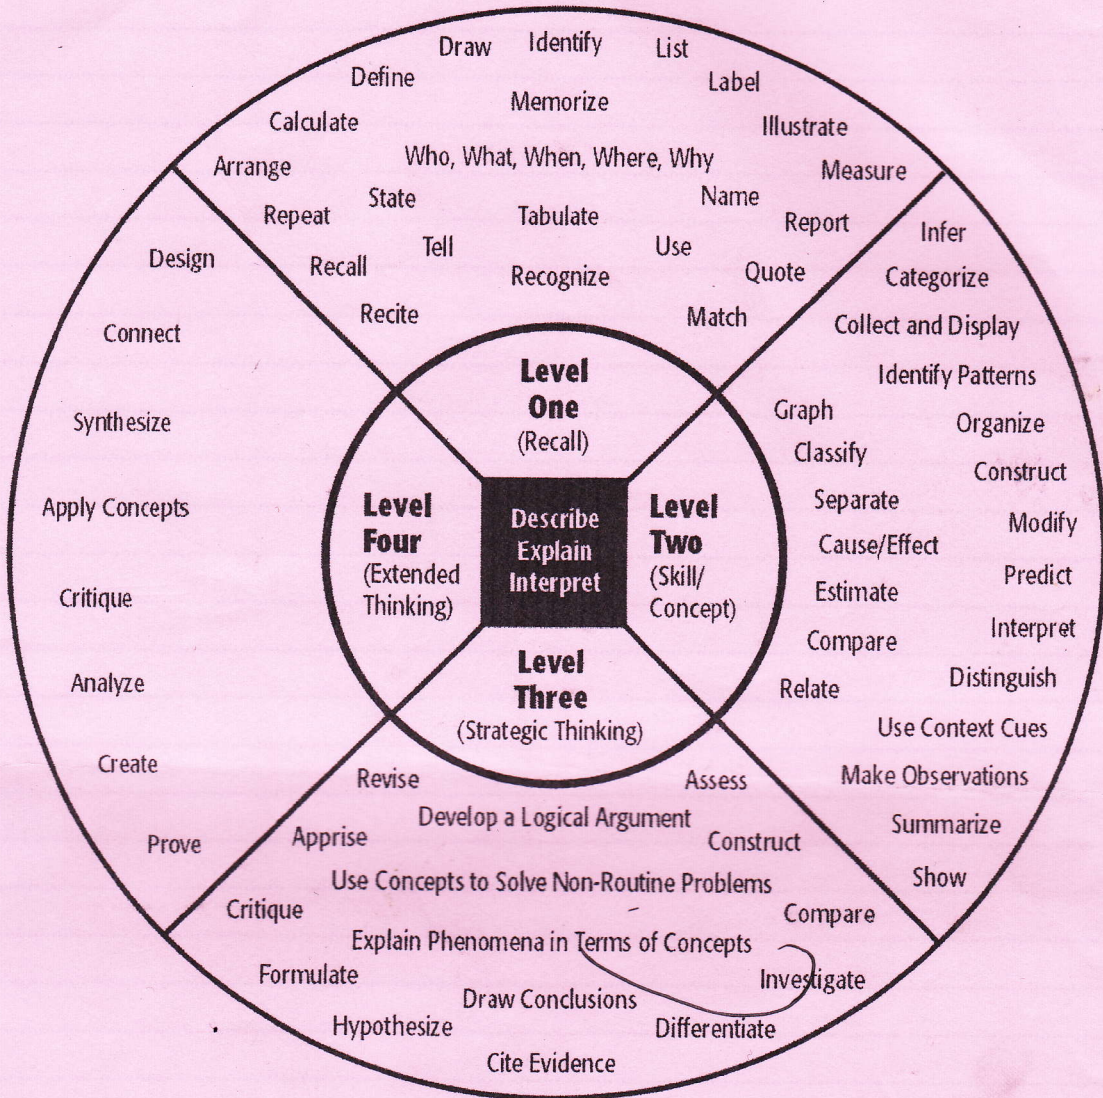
Draw Identify List
Define
Memorize
Label
Calculate
Illustrate
Arrange
Who, What, When, Where, Why
Measure
State
Name
Repeat
Tabulate
Report
Tell
Use
Recall
Recognize
Quote
Recite
Match

Design
Connect
Synthesize
Apply Concepts
Critique
Analyze
Create
Prove

Infer
Categorize
Collect and Display
Identify Patterns
Graph
Organize
Classify
Construct
Separate
Modify
Cause/Effect
Predict
Estimate
Interpret
Compare
Distinguish
Relate
Use Context Cues
Make Observations
Summarize
Show

Level One (Recall)

Level Four (Extended Thinking)

Describe Explain Interpret

Level Two (Skill/ Concept)

Level Three (Strategic Thinking)

Revise
Assess
Develop a Logical Argument
Apprise
Construct
Use Concepts to Solve Non-Routine Problems
Critique
Compare
Explain Phenomena in Terms of Concepts
Formulate
Investigate
Draw Conclusions
Hypothesize
Differentiate
Cite Evidence